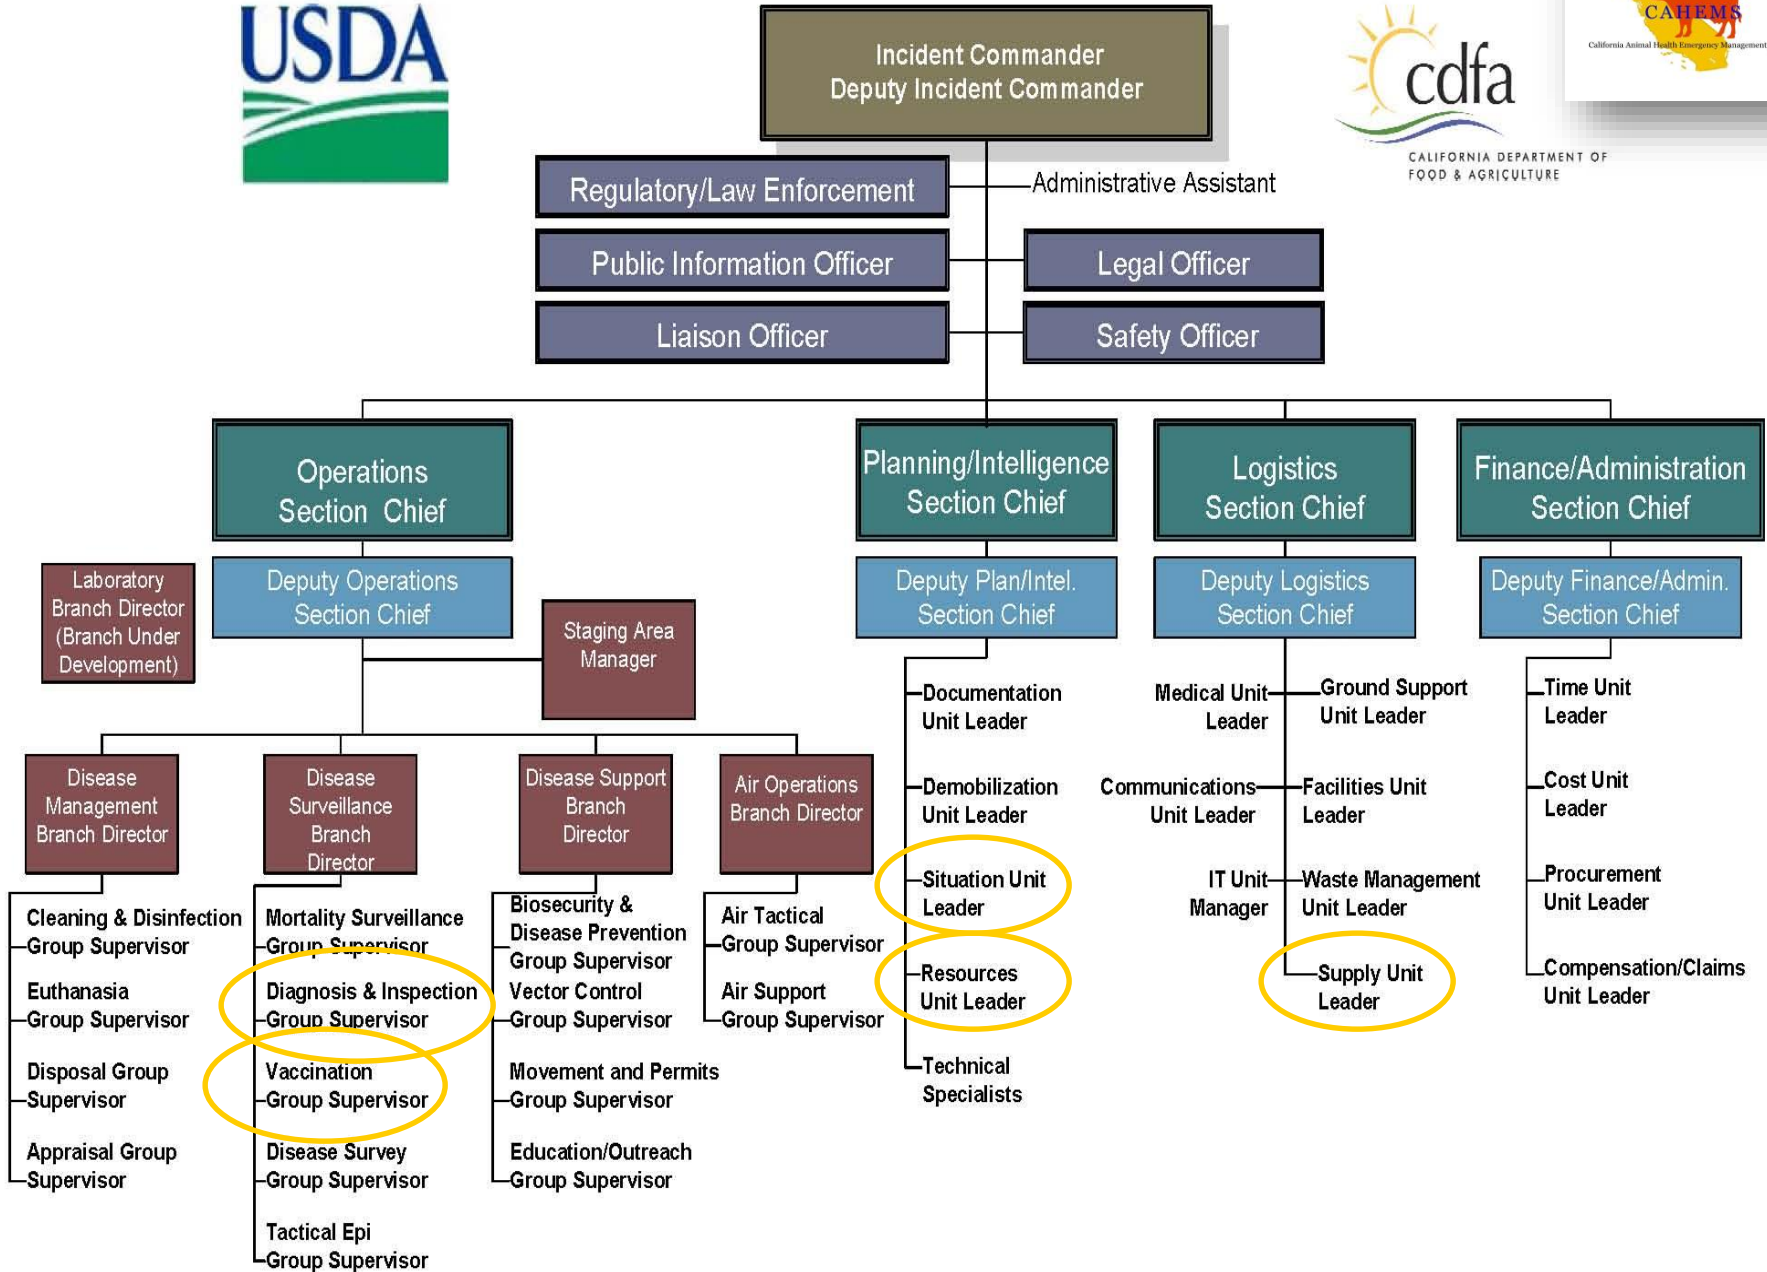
USDA

Incident Commander
Deputy Incident Commander

cdfa
CALIFORNIA DEPARTMENT OF FOOD & AGRICULTURE

CAHEMS
California Animal Health Emergency Management

Regulatory/Law Enforcement

Administrative Assistant

Public Information Officer

Legal Officer

Liaison Officer

Safety Officer

Operations Section Chief

Planning/Intelligence Section Chief

Logistics Section Chief

Finance/Administration Section Chief

Laboratory Branch Director (Branch Under Development)

Deputy Operations Section Chief

Staging Area Manager

Deputy Plan/Intel. Section Chief

Deputy Logistics Section Chief

Deputy Finance/Admin. Section Chief

Documentation Unit Leader

Demobilization Unit Leader

Situation Unit Leader

Resources Unit Leader

Technical Specialists

Medical Unit Leader

Communications Unit Leader

IT Unit Manager

Ground Support Unit Leader

Facilities Unit Leader

Waste Management Unit Leader

Supply Unit Leader

Time Unit Leader

Cost Unit Leader

Procurement Unit Leader

Compensation/Claims Unit Leader

Disease Management Branch Director

Disease Surveillance Branch Director

Disease Support Branch Director

Air Operations Branch Director

Cleaning & Disinfection Group Supervisor

Euthanasia Group Supervisor

Disposal Group Supervisor

Appraisal Group Supervisor

Mortality Surveillance Group Supervisor

Diagnosis & Inspection Group Supervisor

Vaccination Group Supervisor

Disease Survey Group Supervisor

Tactical Epi Group Supervisor

Biosecurity & Disease Prevention Group Supervisor

Vector Control Group Supervisor

Movement and Permits Group Supervisor

Education/Outreach Group Supervisor

Air Tactical Group Supervisor

Air Support Group Supervisor